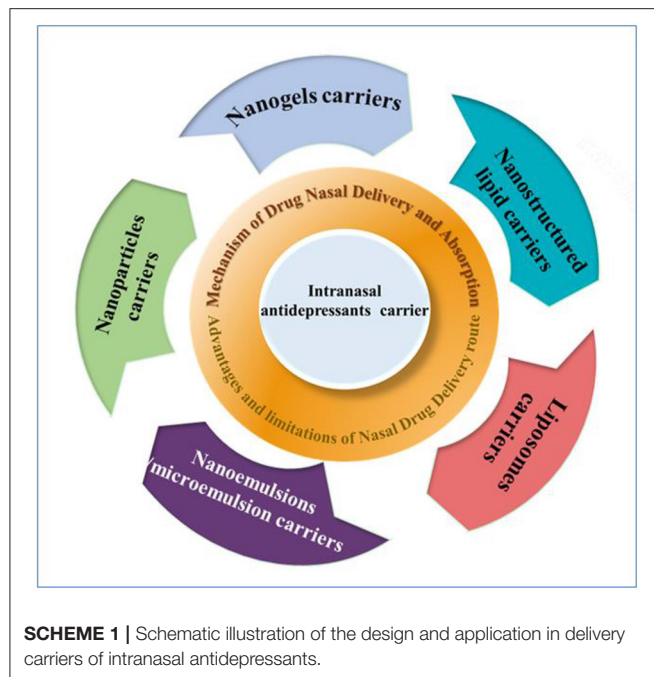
Nanogels carriers

Nanostructured lipid carriers

Liposomes carriers

Nanoemulsions /microemulsion carriers

Nanoparticles carriers

Mechanism of Drug Nasal Delivery and Absorption

Advantages and limitations of Nasal Drug Delivery route

Intranasal antidepressants carrier

**SCHEME 1 |** Schematic illustration of the design and application in delivery carriers of intranasal antidepressants.